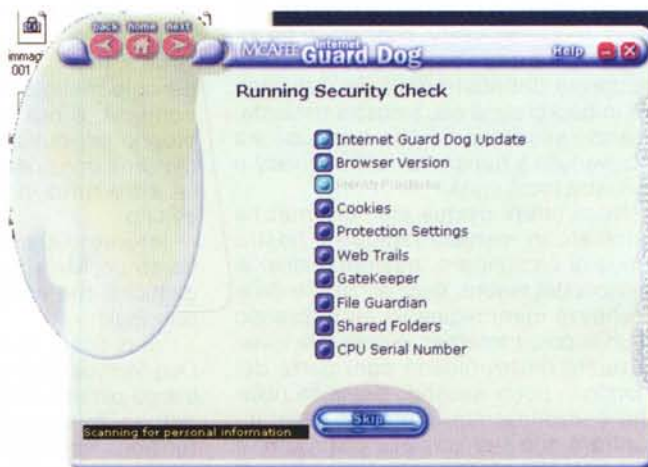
immag
001

back home next

McAfee Internet Guard Dog

Help

Running Security Check

Internet Guard Dog Update
Browser Version
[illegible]
Cookies
Protection Settings
Web Trails
GateKeeper
File Guardian
Shared Folders
CPU Serial Number

Scanning for personal information

Skip